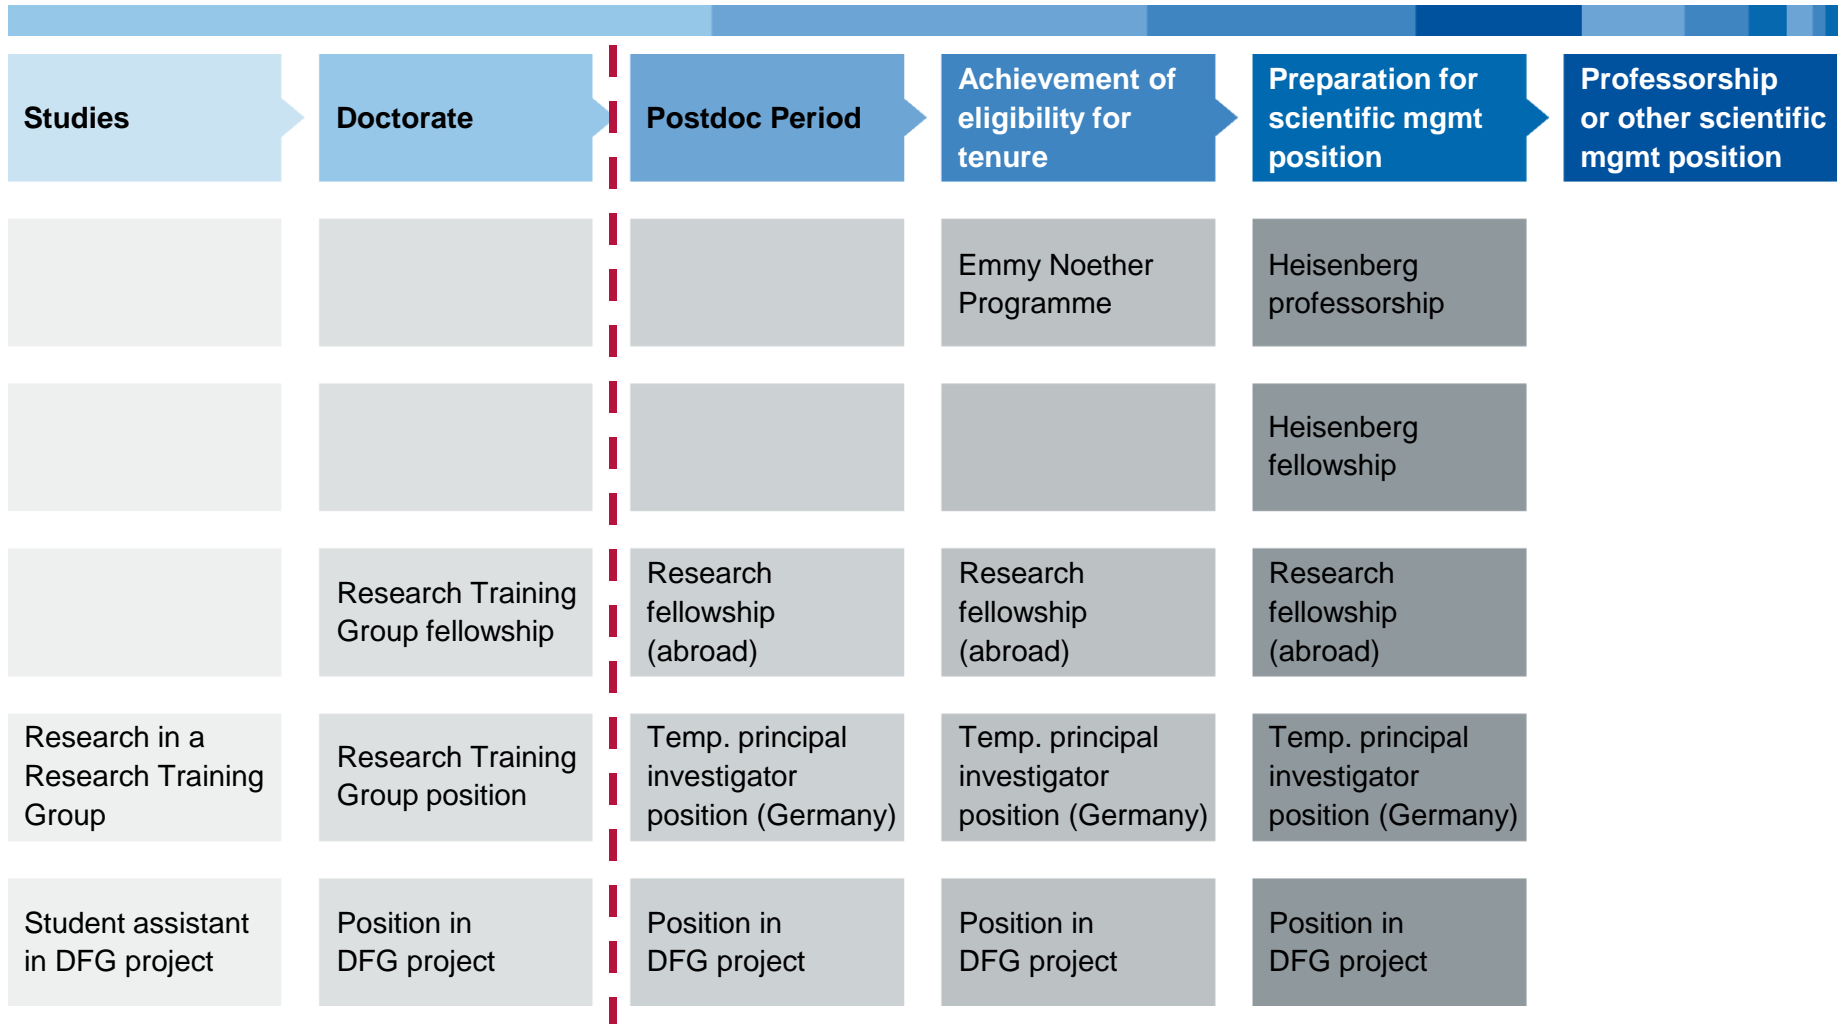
| Studies | Doctorate | Postdoc Period | Achievement of eligibility for tenure | Preparation for scientific mgmt position | Professorship or other scientific mgmt position |
|---|---|---|---|---|---|
| | | | Emmy Noether Programme | Heisenberg professorship | |
| | | | | Heisenberg fellowship | |
| | Research Training Group fellowship | Research fellowship (abroad) | Research fellowship (abroad) | Research fellowship (abroad) | |
| Research in a Research Training Group | Research Training Group position | Temp. principal investigator position (Germany) | Temp. principal investigator position (Germany) | Temp. principal investigator position (Germany) | |
| Student assistant in DFG project | Position in DFG project | Position in DFG project | Position in DFG project | Position in DFG project | |